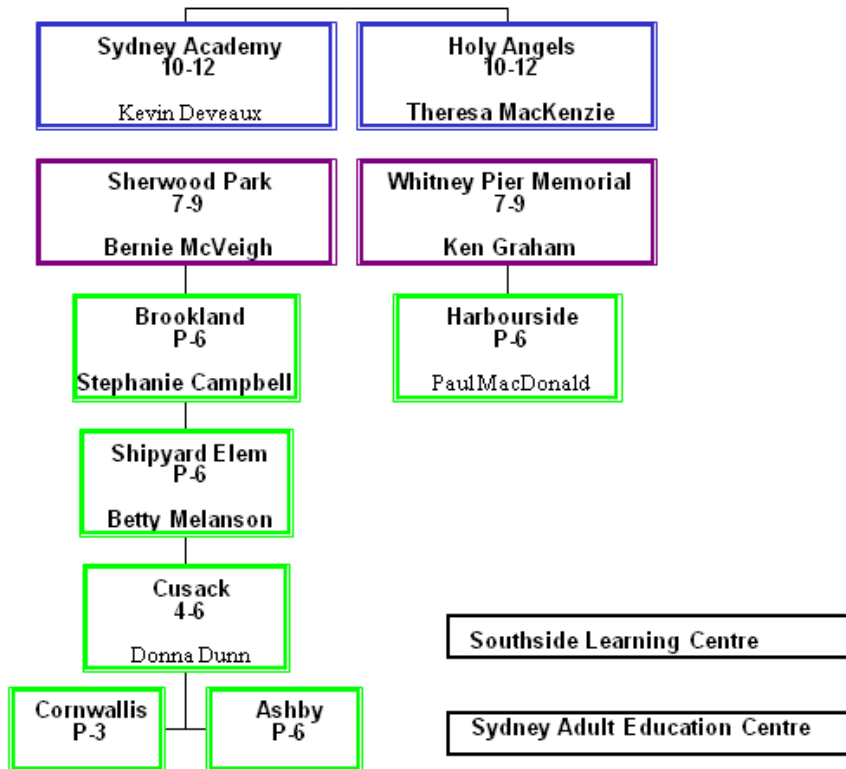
Sydney Academy
10-12
Kevin Deveaux

Holy Angels
10-12
Theresa MacKenzie

Sherwood Park
7-9
Bernie McVeigh

Whitney Pier Memorial
7-9
Ken Graham

Brookland
P-6
Stephanie Campbell

Harbourside
P-6
Paul MacDonald

Shipyard Elem
P-6
Betty Melanson

Cusack
4-6
Donna Dunn

Southside Learning Centre

Cornwallis
P-3

Ashby
P-6

Sydney Adult Education Centre